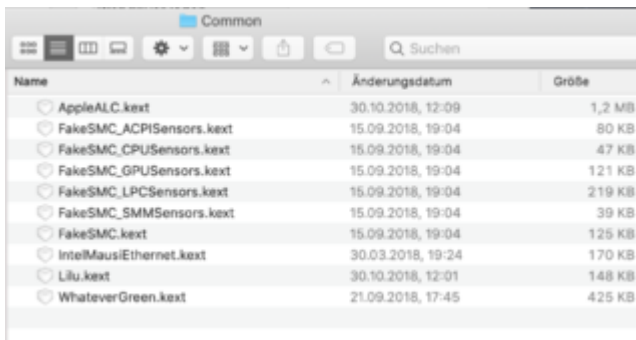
Common

Suchen

| Name | Änderungsdatum | Größe |
|---|---|---|
| AppleALC.kext | 30.10.2018, 12:09 | 1,2 MB |
| FakeSMC_ACPISensors.kext | 15.09.2018, 19:04 | 80 KB |
| FakeSMC_CPUSensors.kext | 15.09.2018, 19:04 | 47 KB |
| FakeSMC_GPUSensors.kext | 15.09.2018, 19:04 | 121 KB |
| FakeSMC_LPCSensors.kext | 15.09.2018, 19:04 | 219 KB |
| FakeSMC_SMMSensors.kext | 15.09.2018, 19:04 | 39 KB |
| FakeSMC.kext | 15.09.2018, 19:04 | 125 KB |
| IntelMausiEthernet.kext | 30.03.2018, 19:24 | 170 KB |
| Lilu.kext | 30.10.2018, 12:01 | 148 KB |
| WhateverGreen.kext | 21.09.2018, 17:45 | 425 KB |